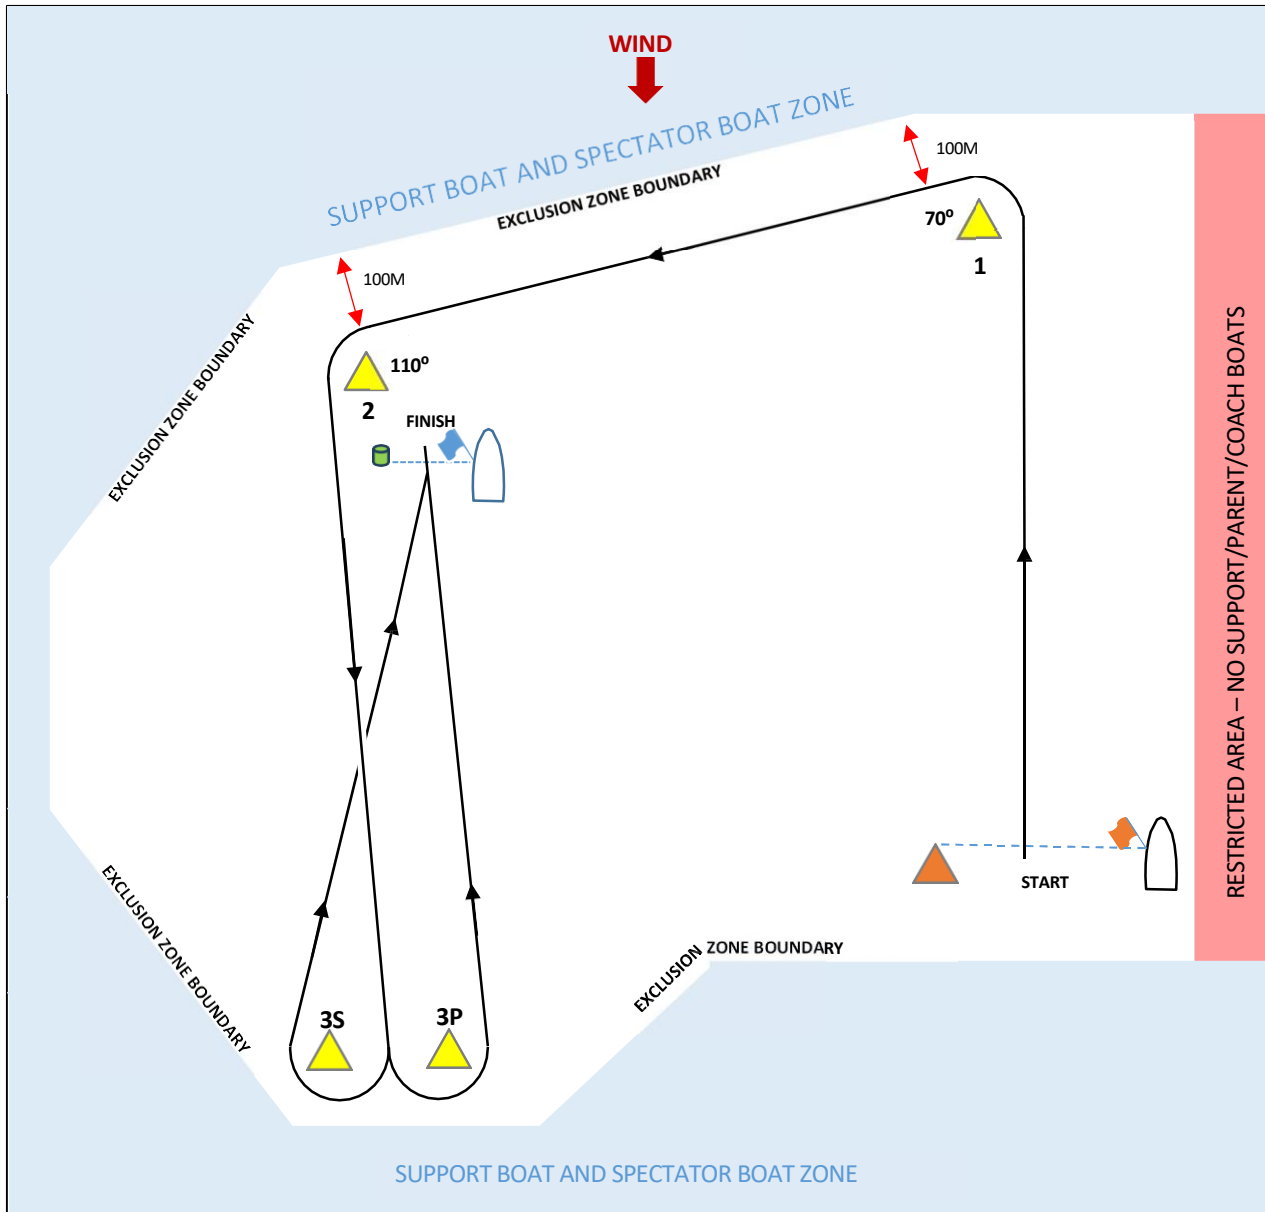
WIND

SUPPORT BOAT AND SPECTATOR BOAT ZONE

EXCLUSION ZONE BOUNDARY

100M

70°

1

100M

110°

2

EXCLUSION ZONE BOUNDARY

FINISH

RESTRICTED AREA – NO SUPPORT/PARENT/COACH BOATS

START

EXCLUSION ZONE BOUNDARY

EXCLUSION ZONE BOUNDARY

3S

3P

SUPPORT BOAT AND SPECTATOR BOAT ZONE